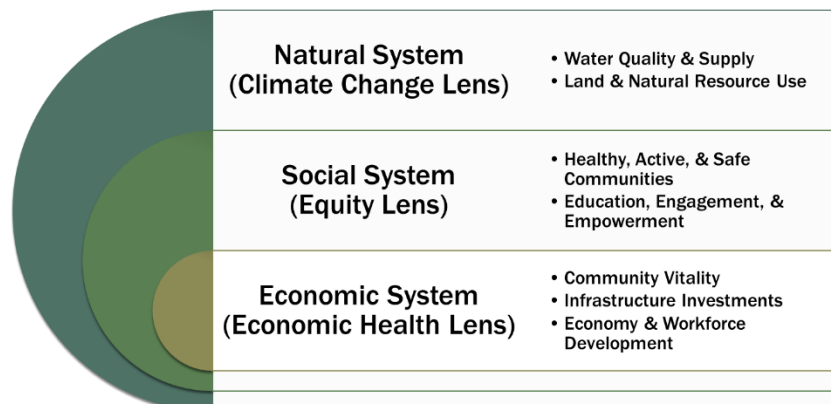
Natural System
(Climate Change Lens)

• Water Quality & Supply
• Land & Natural Resource Use

Social System
(Equity Lens)

• Healthy, Active, & Safe Communities
• Education, Engagement, & Empowerment

Economic System
(Economic Health Lens)

• Community Vitality
• Infrastructure Investments
• Economy & Workforce Development